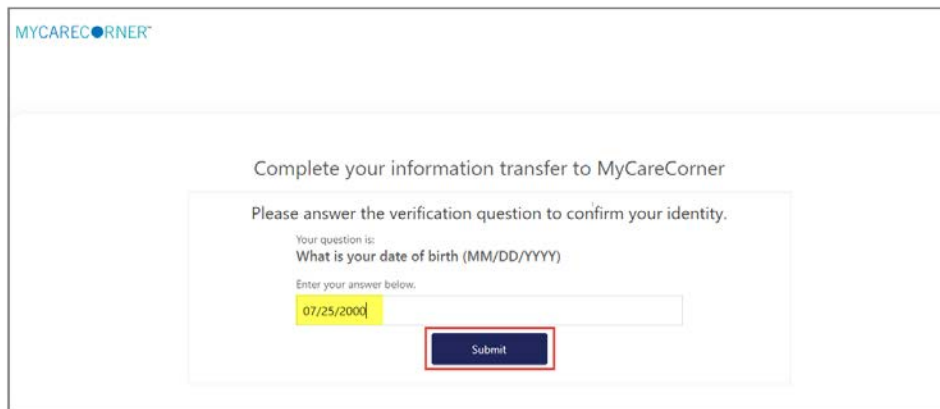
MYCARECORNER™

Complete your information transfer to MyCareCorner

Please answer the verification question to confirm your identity.

Your question is:
What is your date of birth (MM/DD/YYYY)

Enter your answer below.

07/25/2000

Submit